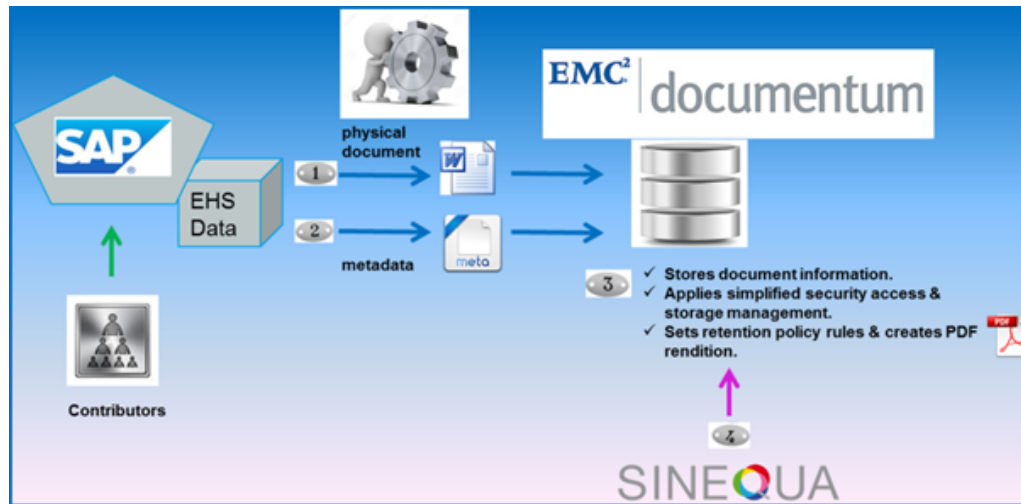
SAP

EHS Data

Contributors

physical document

1

W

2

metadata

meta

EMC² documentum

3

✓ Stores document information.
✓ Applies simplified security access & storage management.
✓ Sets retention policy rules & creates PDF rendition.

PDF

4

SINEQUA